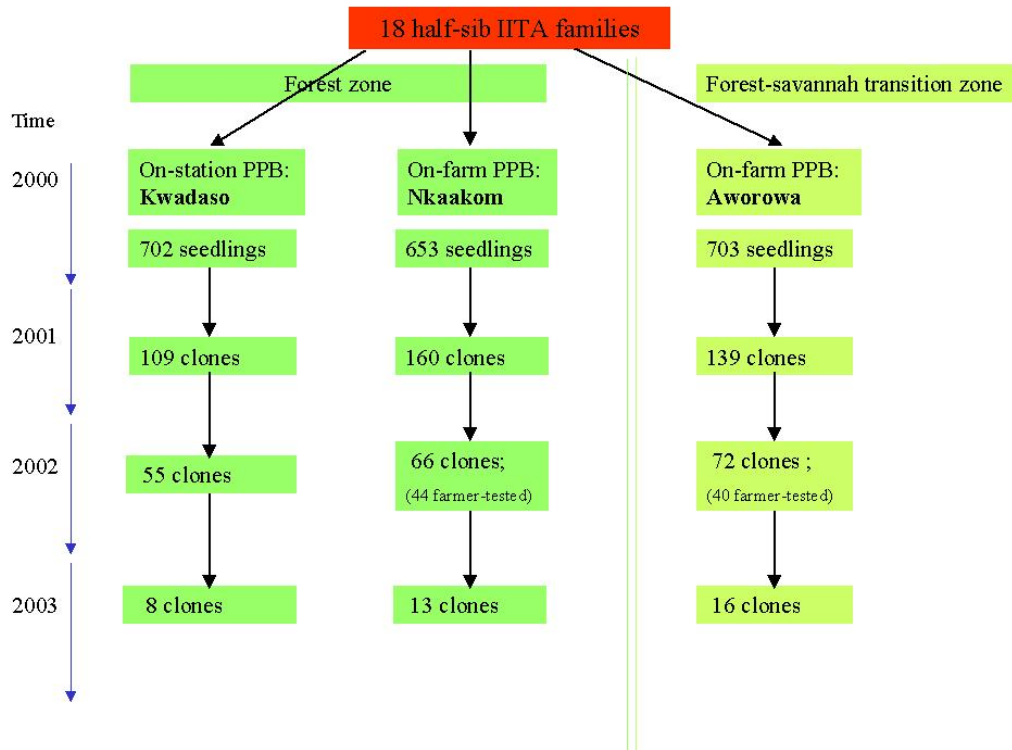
18 half-sib IITA families

Forest zone

Forest-savannah transition zone

Time

2000

On-station PPB: **Kwadaso**

On-farm PPB: **Nkaakom**

On-farm PPB: **Aworowa**

702 seedlings

653 seedlings

703 seedlings

2001

109 clones

160 clones

139 clones

2002

55 clones

66 clones; (44 farmer-tested)

72 clones ; (40 farmer-tested)

2003

8 clones

13 clones

16 clones